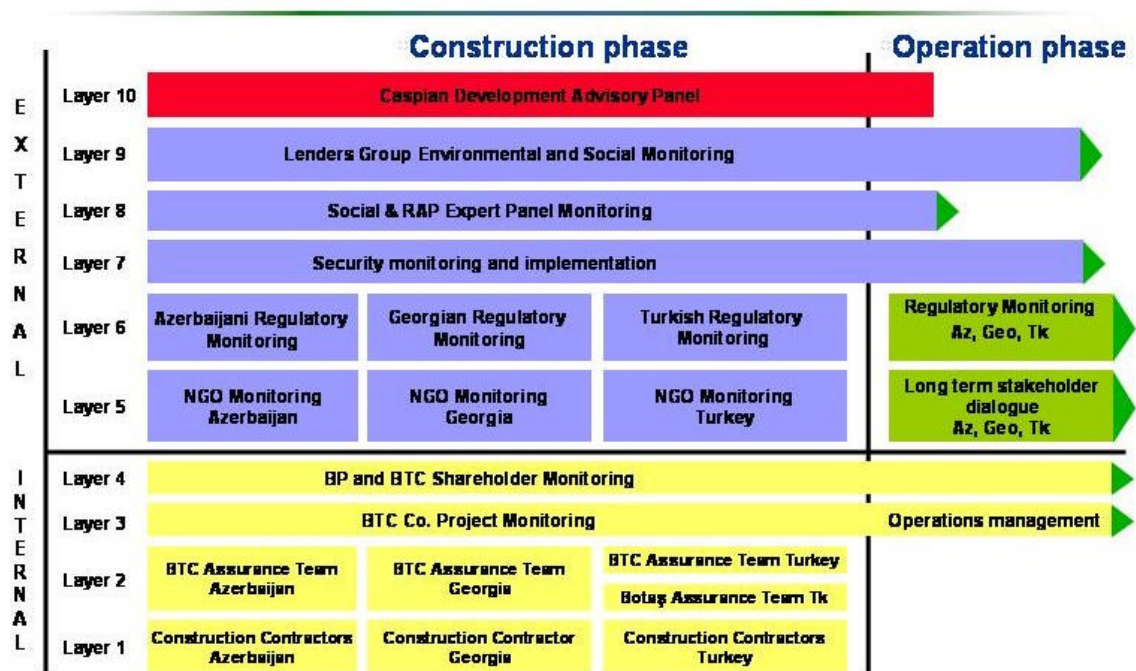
Construction phase

Operation phase

EXTERNAL

Layer 10 Caspian Development Advisory Panel

Layer 9 Lenders Group Environmental and Social Monitoring

Layer 8 Social & RAP Expert Panel Monitoring

Layer 7 Security monitoring and implementation

Layer 6 Azerbaijani Regulatory Monitoring | Georgian Regulatory Monitoring | Turkish Regulatory Monitoring | Regulatory Monitoring Az, Geo, Tk

Layer 5 NGO Monitoring Azerbaijan | NGO Monitoring Georgia | NGO Monitoring Turkey | Long term stakeholder dialogue Az, Geo, Tk

INTERNAL

Layer 4 BP and BTC Shareholder Monitoring

Layer 3 BTC Co. Project Monitoring | Operations management

Layer 2 BTC Assurance Team Azerbaijan | BTC Assurance Team Georgia | BTC Assurance Team Turkey | Botaş Assurance Team Tk

Layer 1 Construction Contractors Azerbaijan | Construction Contractor Georgia | Construction Contractors Turkey